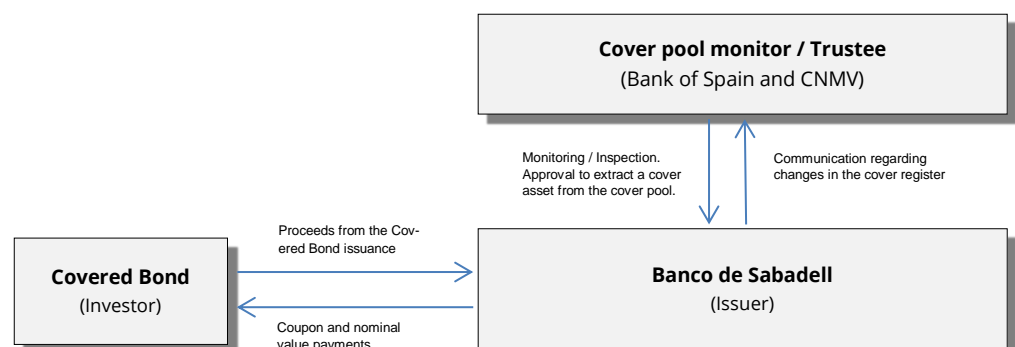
Cover pool monitor / Trustee
(Bank of Spain and CNMV)

Monitoring / Inspection. Approval to extract a cover asset from the cover pool.

Communication regarding changes in the cover register

Proceeds from the Covered Bond issuance

Covered Bond
(Investor)

Banco de Sabadell
(Issuer)

Coupon and nominal value payments